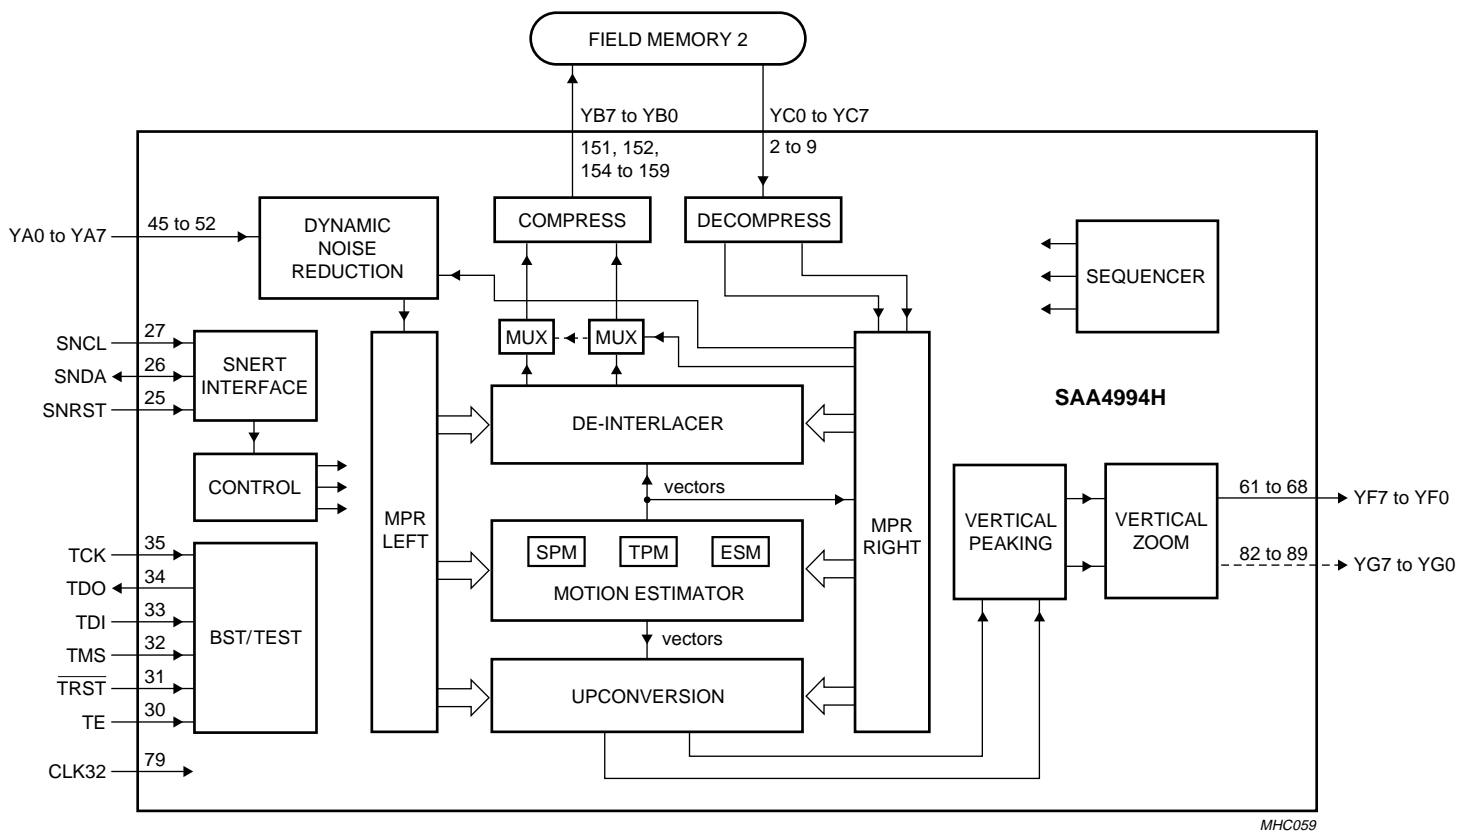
FIELD MEMORY 2

YB7 to YB0
151, 152, 154 to 159

YC0 to YC7
2 to 9

YA0 to YA7
45 to 52

DYNAMIC NOISE REDUCTION

COMPRESS

DECOMPRESS

SEQUENCER

MUX

MUX

SNCL
27
SNDA
26
SNRST
25

SNERT INTERFACE

SAA4994H

DE-INTERLACER

CONTROL

vectors

61 to 68
YF7 to YF0

MPR LEFT

MPR RIGHT

VERTICAL PEAKING

VERTICAL ZOOM

82 to 89
YG7 to YG0

TCK
35
TDO
34
TDI
33
TMS
32
$\overline{TRST}$
31
TE
30

SPM
TPM
ESM

MOTION ESTIMATOR

BST/TEST

vectors

UPCONVERSION

CLK32
79

MHC059